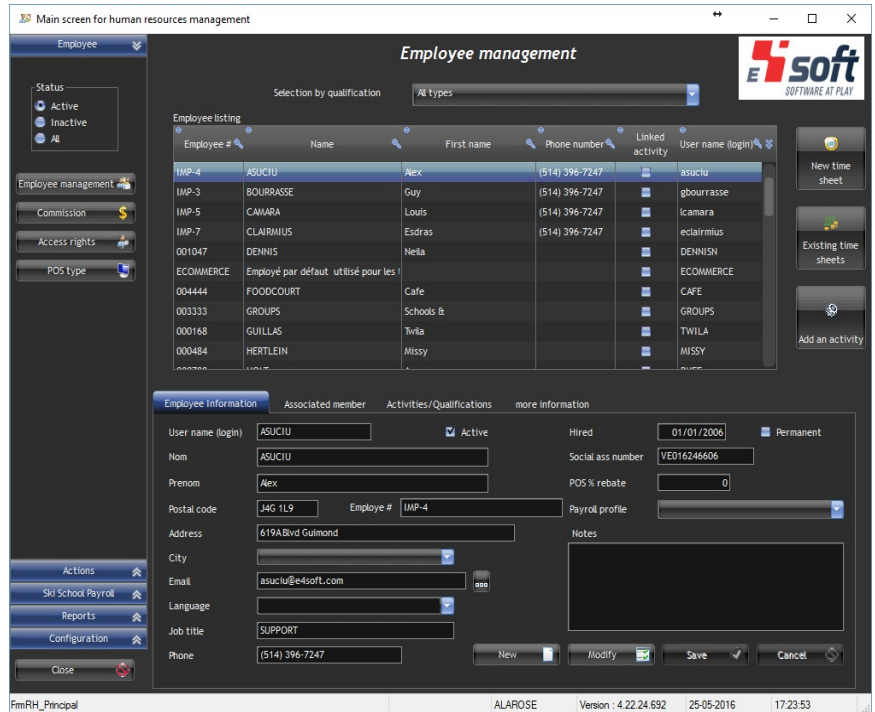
Main screen for human resources management

Employee

Status
Active
Inactive
All

Employee management
Commission
Access rights
POS type

Employee management

E4 soft
SOFTWARE AT PLAY

Selection by qualification
All types

Employee listing

| Employee # | Name | First name | Phone number | Linked activity | User name (login) |
|---|---|---|---|---|---|
| IMP-4 | ASUCIU | Alex | (514) 396-7247 | | asuciu |
| IMP-3 | BOURRASSE | Guy | (514) 396-7247 | | gbourrasse |
| IMP-5 | CAMARA | Louis | (514) 396-7247 | | lcamara |
| IMP-7 | CLAIRMIUS | Esdras | (514) 396-7247 | | eclairmius |
| 001047 | DENNIS | Neila | | | DENNISN |
| ECOMMERCE | Employé par défaut utilisé pour les | | | | ECOMMERCE |
| 004444 | FOODCOURT | Cafe | | | CAFE |
| 003333 | GROUPS | Schools & | | | GROUPS |
| 000168 | GUILLAS | Twila | | | TWILA |
| 000484 | HERTLEIN | Missy | | | MISSY |

New time sheet
Existing time sheets
Add an activity

Employee Information
Associated member
Activities/Qualifications
more information

User name (login) ASUCIU
Active
Nom ASUCIU
Prenom Alex
Postal code J4G 1L9
Employe # IMP-4
Address 619A Blvd Guimond
City
Email asuciu@e4soft.com
Language
Job title SUPPORT
Phone (514) 396-7247

Hired 01/01/2006
Permanent
Social ass number VE016246606
POS % rebate 0
Payroll profile
Notes

New
Modify
Save
Cancel

Actions
Ski School Payroll
Reports
Configuration
Close

FrmRH_Principal
ALAROSE
Version : 4.22.24.692
25-05-2016
17:23:53